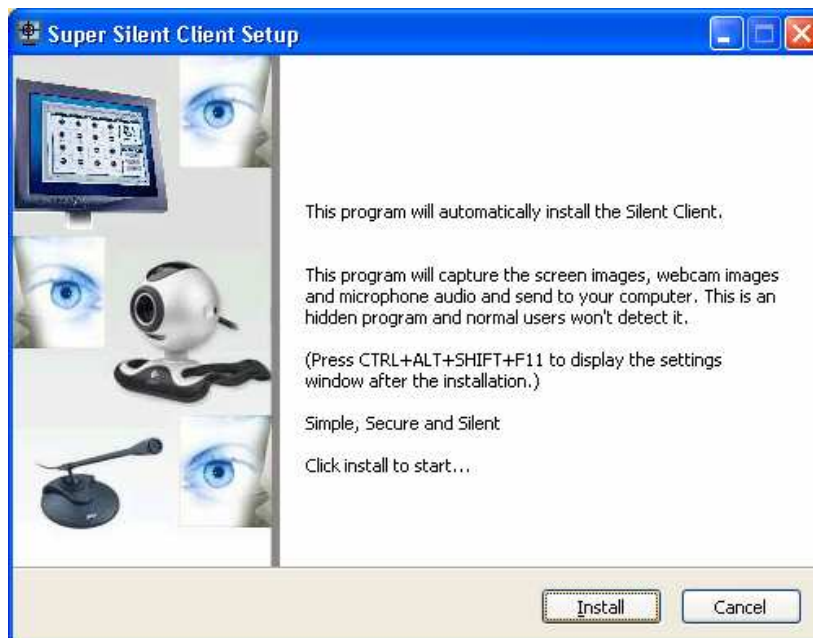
Super Silent Client Setup

This program will automatically install the Silent Client.

This program will capture the screen images, webcam images and microphone audio and send to your computer. This is an hidden program and normal users won't detect it.

(Press CTRL+ALT+SHIFT+F11 to display the settings window after the installation.)

Simple, Secure and Silent

Click install to start...

Install

Cancel